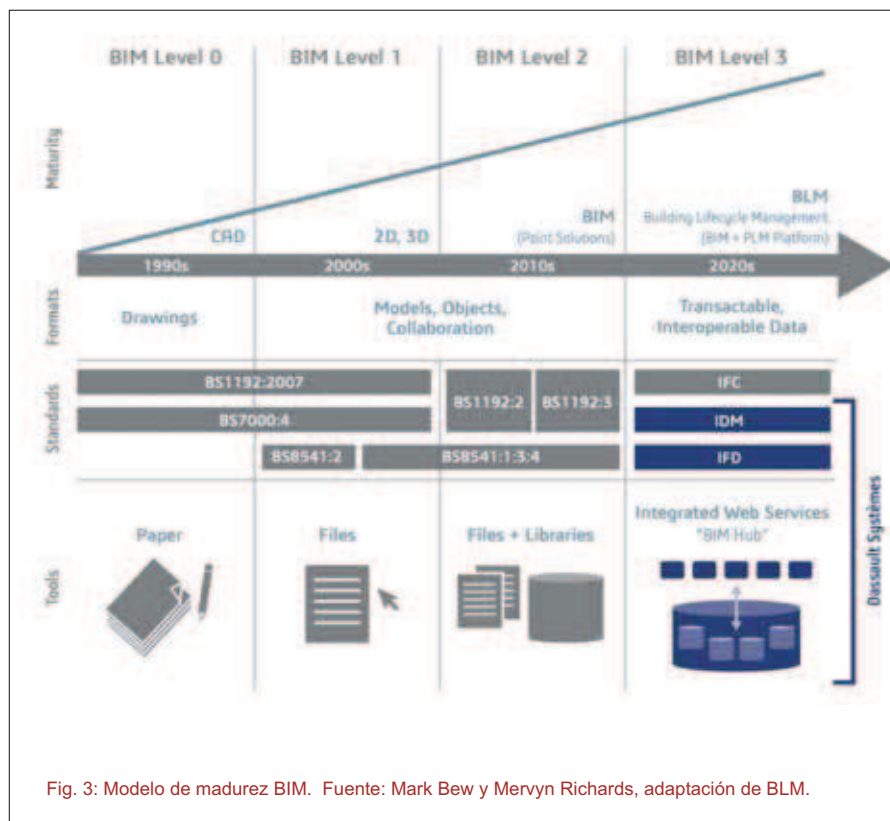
BIM Level 0 | BIM Level 1 | BIM Level 2 | BIM Level 3

Maturity

CAD

2D, 3D

BIM
(Point Solutions)

BLM
Building Lifecycle Management
(BIM + PLM Platform)

1990s | 2000s | 2010s | 2020s

Formats

Drawings

Models, Objects, Collaboration

Transactable, Interoperable Data

Standards

BS1192:2007

BS7000:4

BS8541:2

BS1192:2

BS1192:3

BS8541:1:3:4

IFC

IDM

IFD

Tools

Paper

Files

Files + Libraries

Integrated Web Services
"BIM Hub"

Dassault Systèmes

Fig. 3: Modelo de madurez BIM. Fuente: Mark Bew y Mervyn Richards, adaptación de BLM.